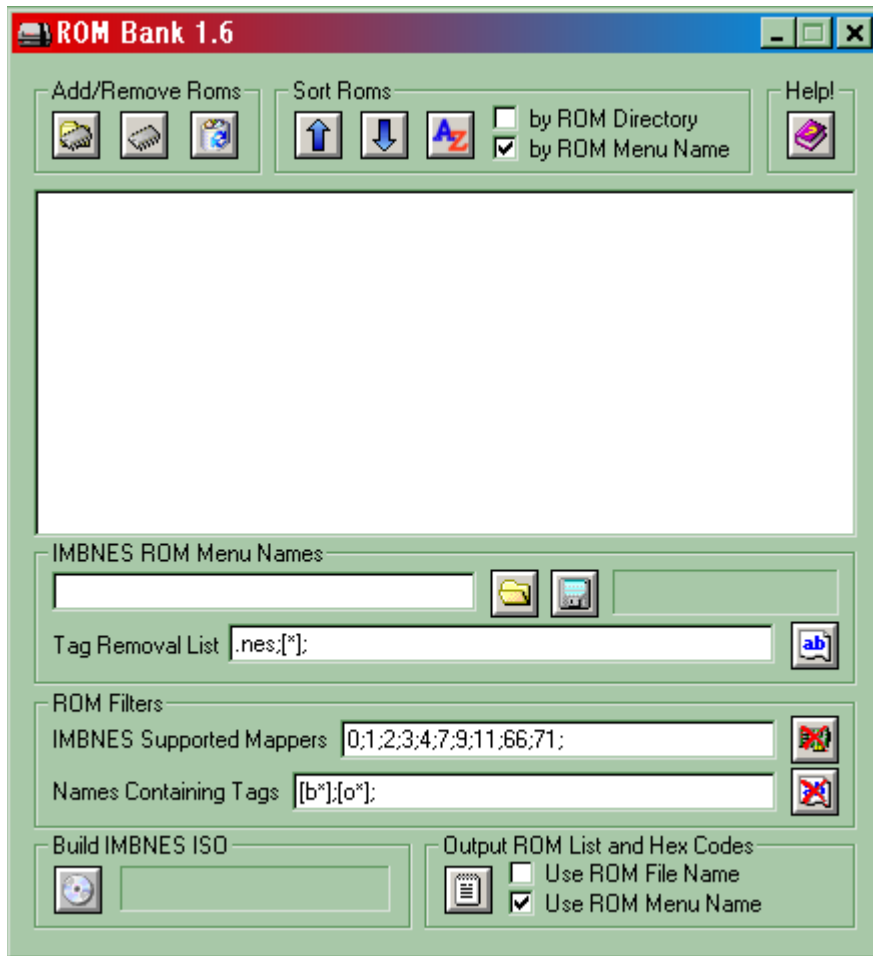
ROM Bank 1.6

Add/Remove Roms

Sort Roms

by ROM Directory
by ROM Menu Name

Help!

IMBNES ROM Menu Names

Tag Removal List .nes;[*];

ROM Filters

IMBNES Supported Mappers 0;1;2;3;4;7;9;11;66;71;

Names Containing Tags [b*];[o*];

Build IMBNES ISO

Output ROM List and Hex Codes

Use ROM File Name
Use ROM Menu Name